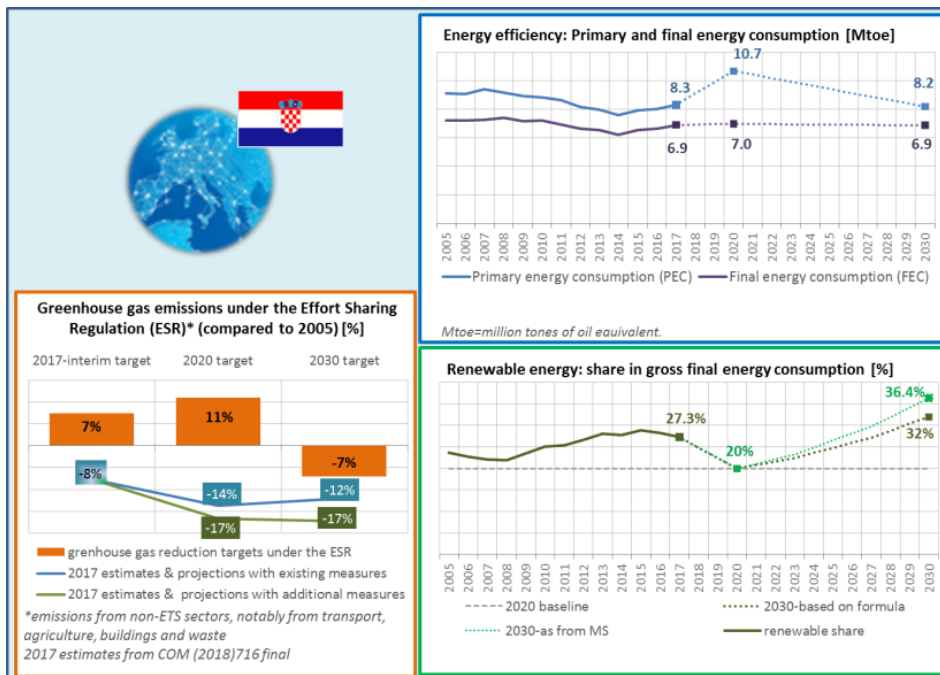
Energy efficiency: Primary and final energy consumption [Mtoe]

8.3
10.7
8.2
6.9
7.0
6.9

2005 2006 2007 2008 2009 2010 2011 2012 2013 2014 2015 2016 2017 2018 2019 2020 2021 2022 2023 2024 2025 2026 2027 2028 2029 2030

Primary energy consumption (PEC)
Final energy consumption (FEC)

Mtoe=million tones of oil equivalent.

Greenhouse gas emissions under the Effort Sharing Regulation (ESR)* (compared to 2005) [%]

2017-interim target
2020 target
2030 target

7%
11%
-7%
-8%
-14%
-12%
-17%
-17%

grenhouse gas reduction targets under the ESR
2017 estimates & projections with existing measures
2017 estimates & projections with additional measures

*emissions from non-ETS sectors, notably from transport, agriculture, buildings and waste
2017 estimates from COM (2018)716 final

Renewable energy: share in gross final energy consumption [%]

27.3%
20%
36.4%
32%

2005 2006 2007 2008 2009 2010 2011 2012 2013 2014 2015 2016 2017 2018 2019 2020 2021 2022 2023 2024 2025 2026 2027 2028 2029 2030

2020 baseline
2030-based on formula
2030-as from MS
renewable share